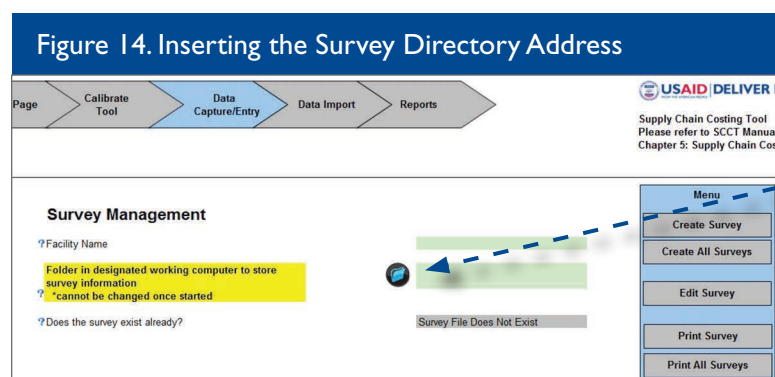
Figure 14. Inserting the Survey Directory Address

Page
Calibrate Tool
Data Capture/Entry
Data Import
Reports

USAID DELIVER
FROM THE AMERICAN PEOPLE

Supply Chain Costing Tool
Please refer to SCCT Manua
Chapter 5: Supply Chain Cos

Survey Management

? Facility Name

Folder in designated working computer to store survey information
? *cannot be changed once started

? Does the survey exist already?

Survey File Does Not Exist

Menu
Create Survey
Create All Surveys
Edit Survey
Print Survey
Print All Surveys